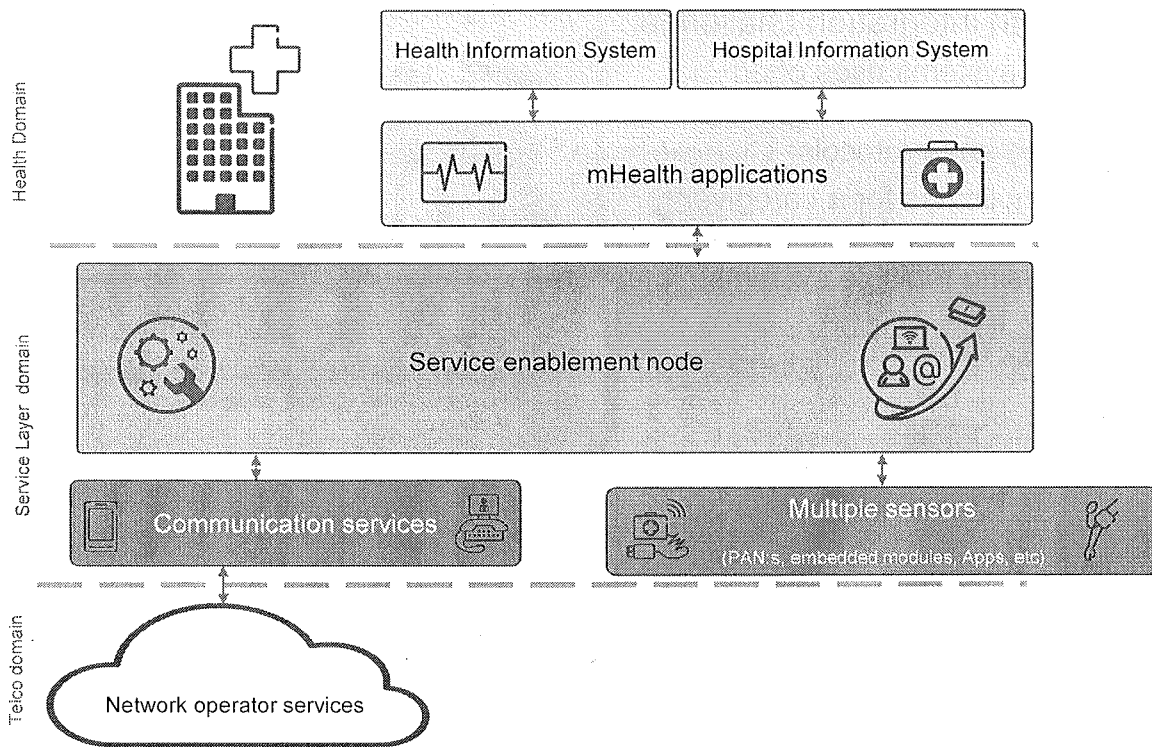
Health Domain

Health Information System

Hospital Information System

mHealth applications

Service Layer domain

Service enablement node

Communication services

Multiple sensors

(PAN's, embedded modules, Apps, etc)

Telco domain

Network operator services